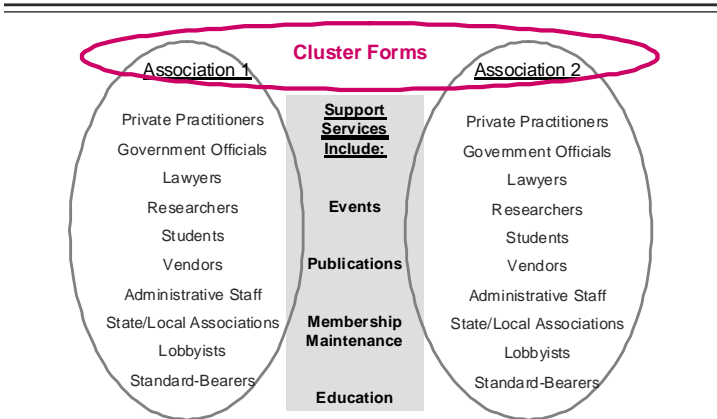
Cluster Forms

Association 1

Private Practitioners
Government Officials
Lawyers
Researchers
Students
Vendors
Administrative Staff
State/Local Associations
Lobbyists
Standard-Bearers

Support Services Include:

Events

Publications

Membership Maintenance

Education

Association 2

Private Practitioners
Government Officials
Lawyers
Researchers
Students
Vendors
Administrative Staff
State/Local Associations
Lobbyists
Standard-Bearers